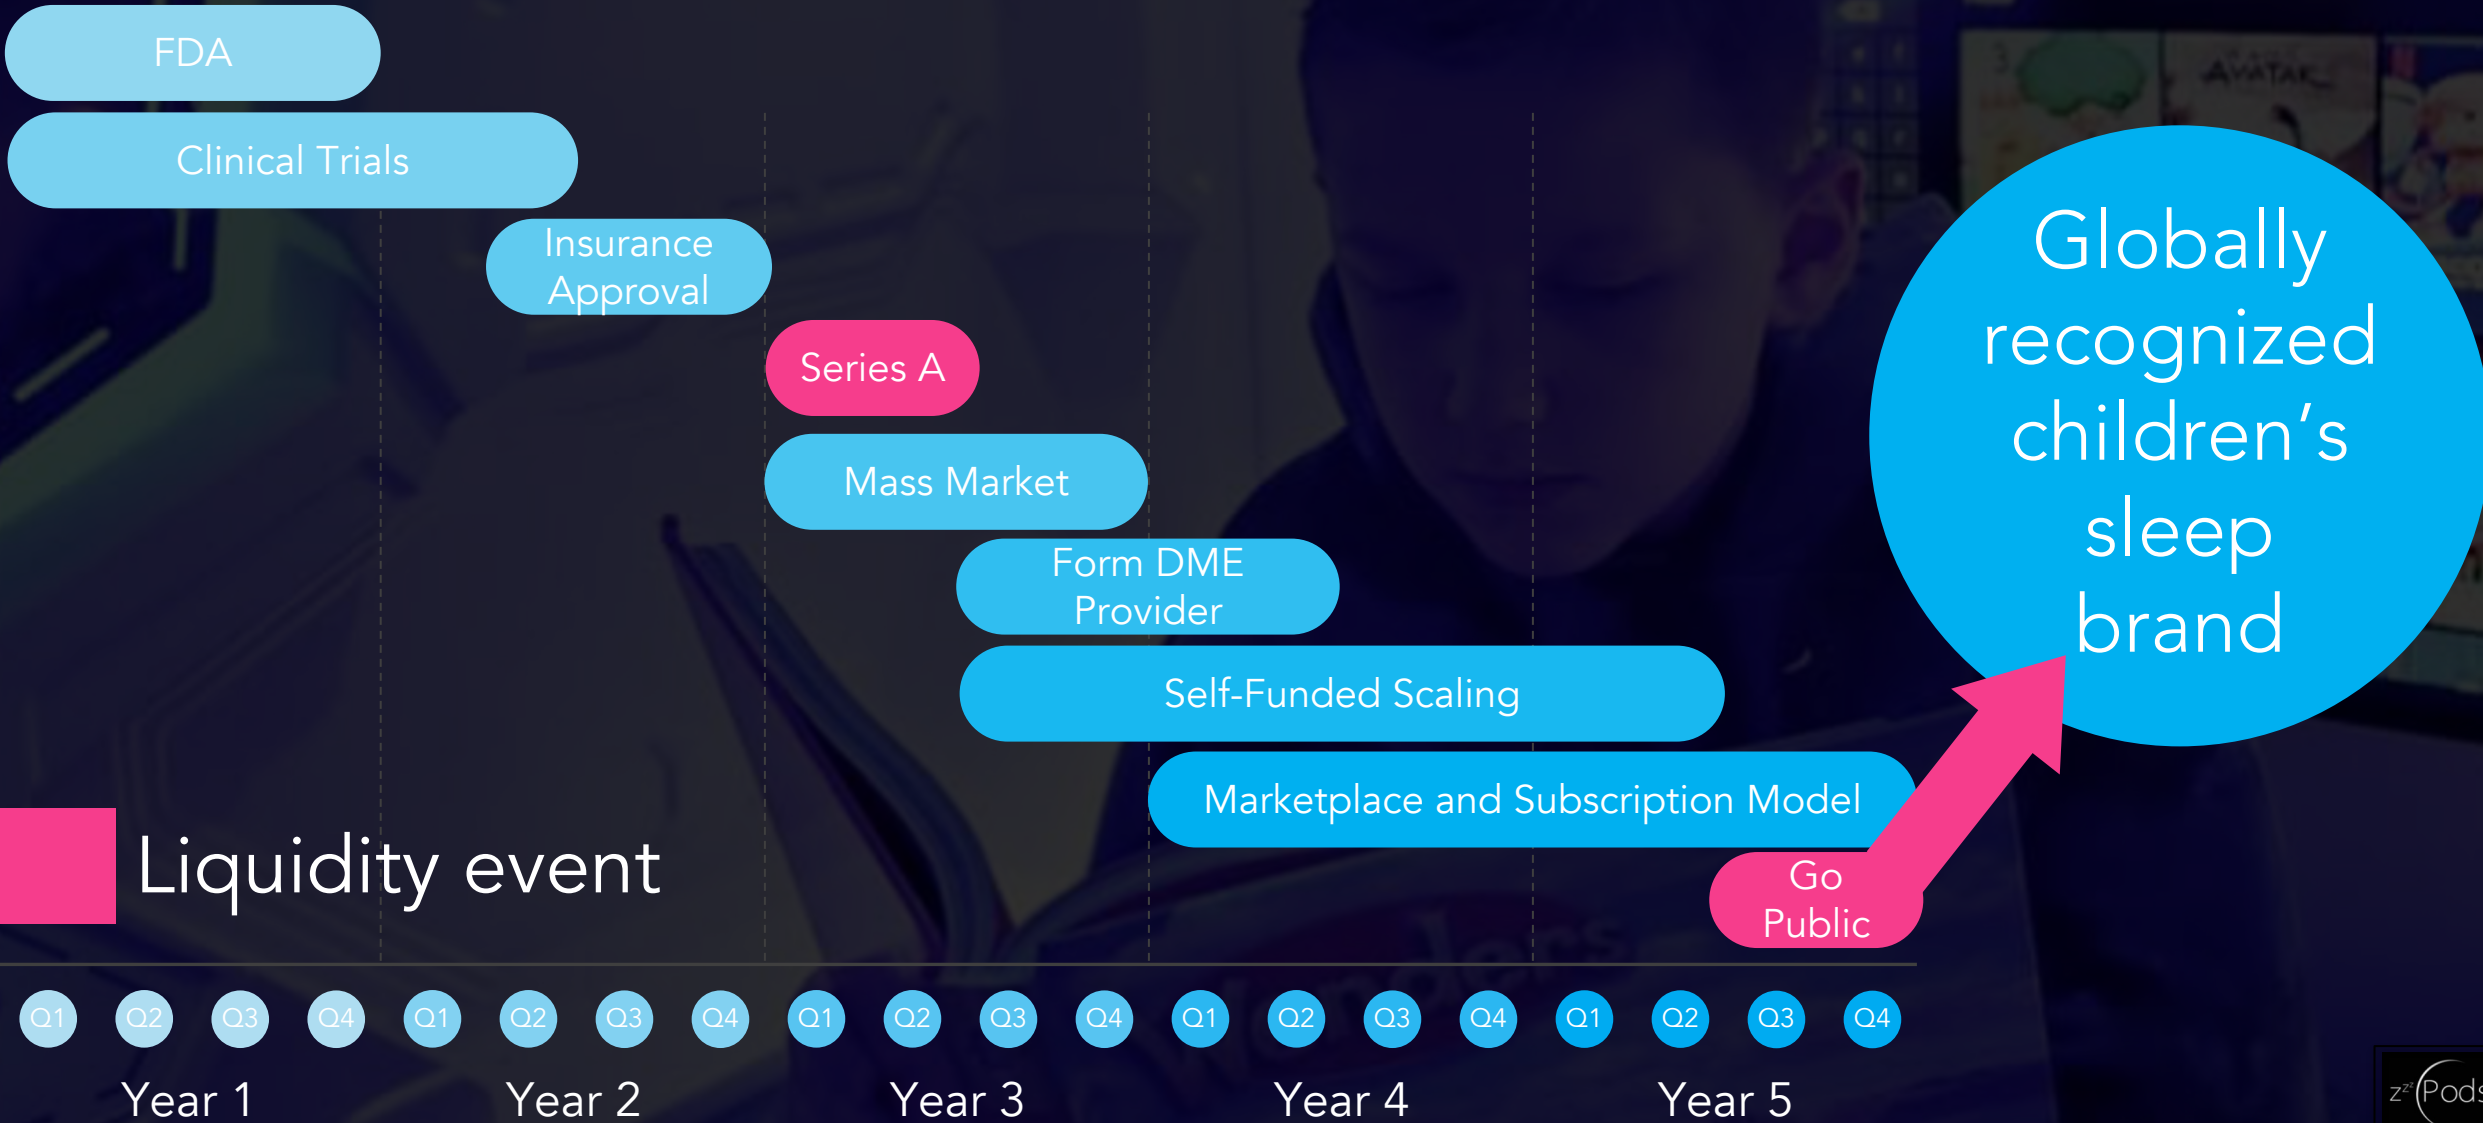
FDA

Clinical Trials

Insurance Approval

Series A

Mass Market

Form DME Provider

Self-Funded Scaling

Marketplace and Subscription Model

Go Public

Globally recognized children's sleep brand

Liquidity event

Q1 Q2 Q3 Q4 Q1 Q2 Q3 Q4 Q1 Q2 Q3 Q4 Q1 Q2 Q3 Q4 Q1 Q2 Q3 Q4

Year 1 Year 2 Year 3 Year 4 Year 5

AVATAR

zz Pods